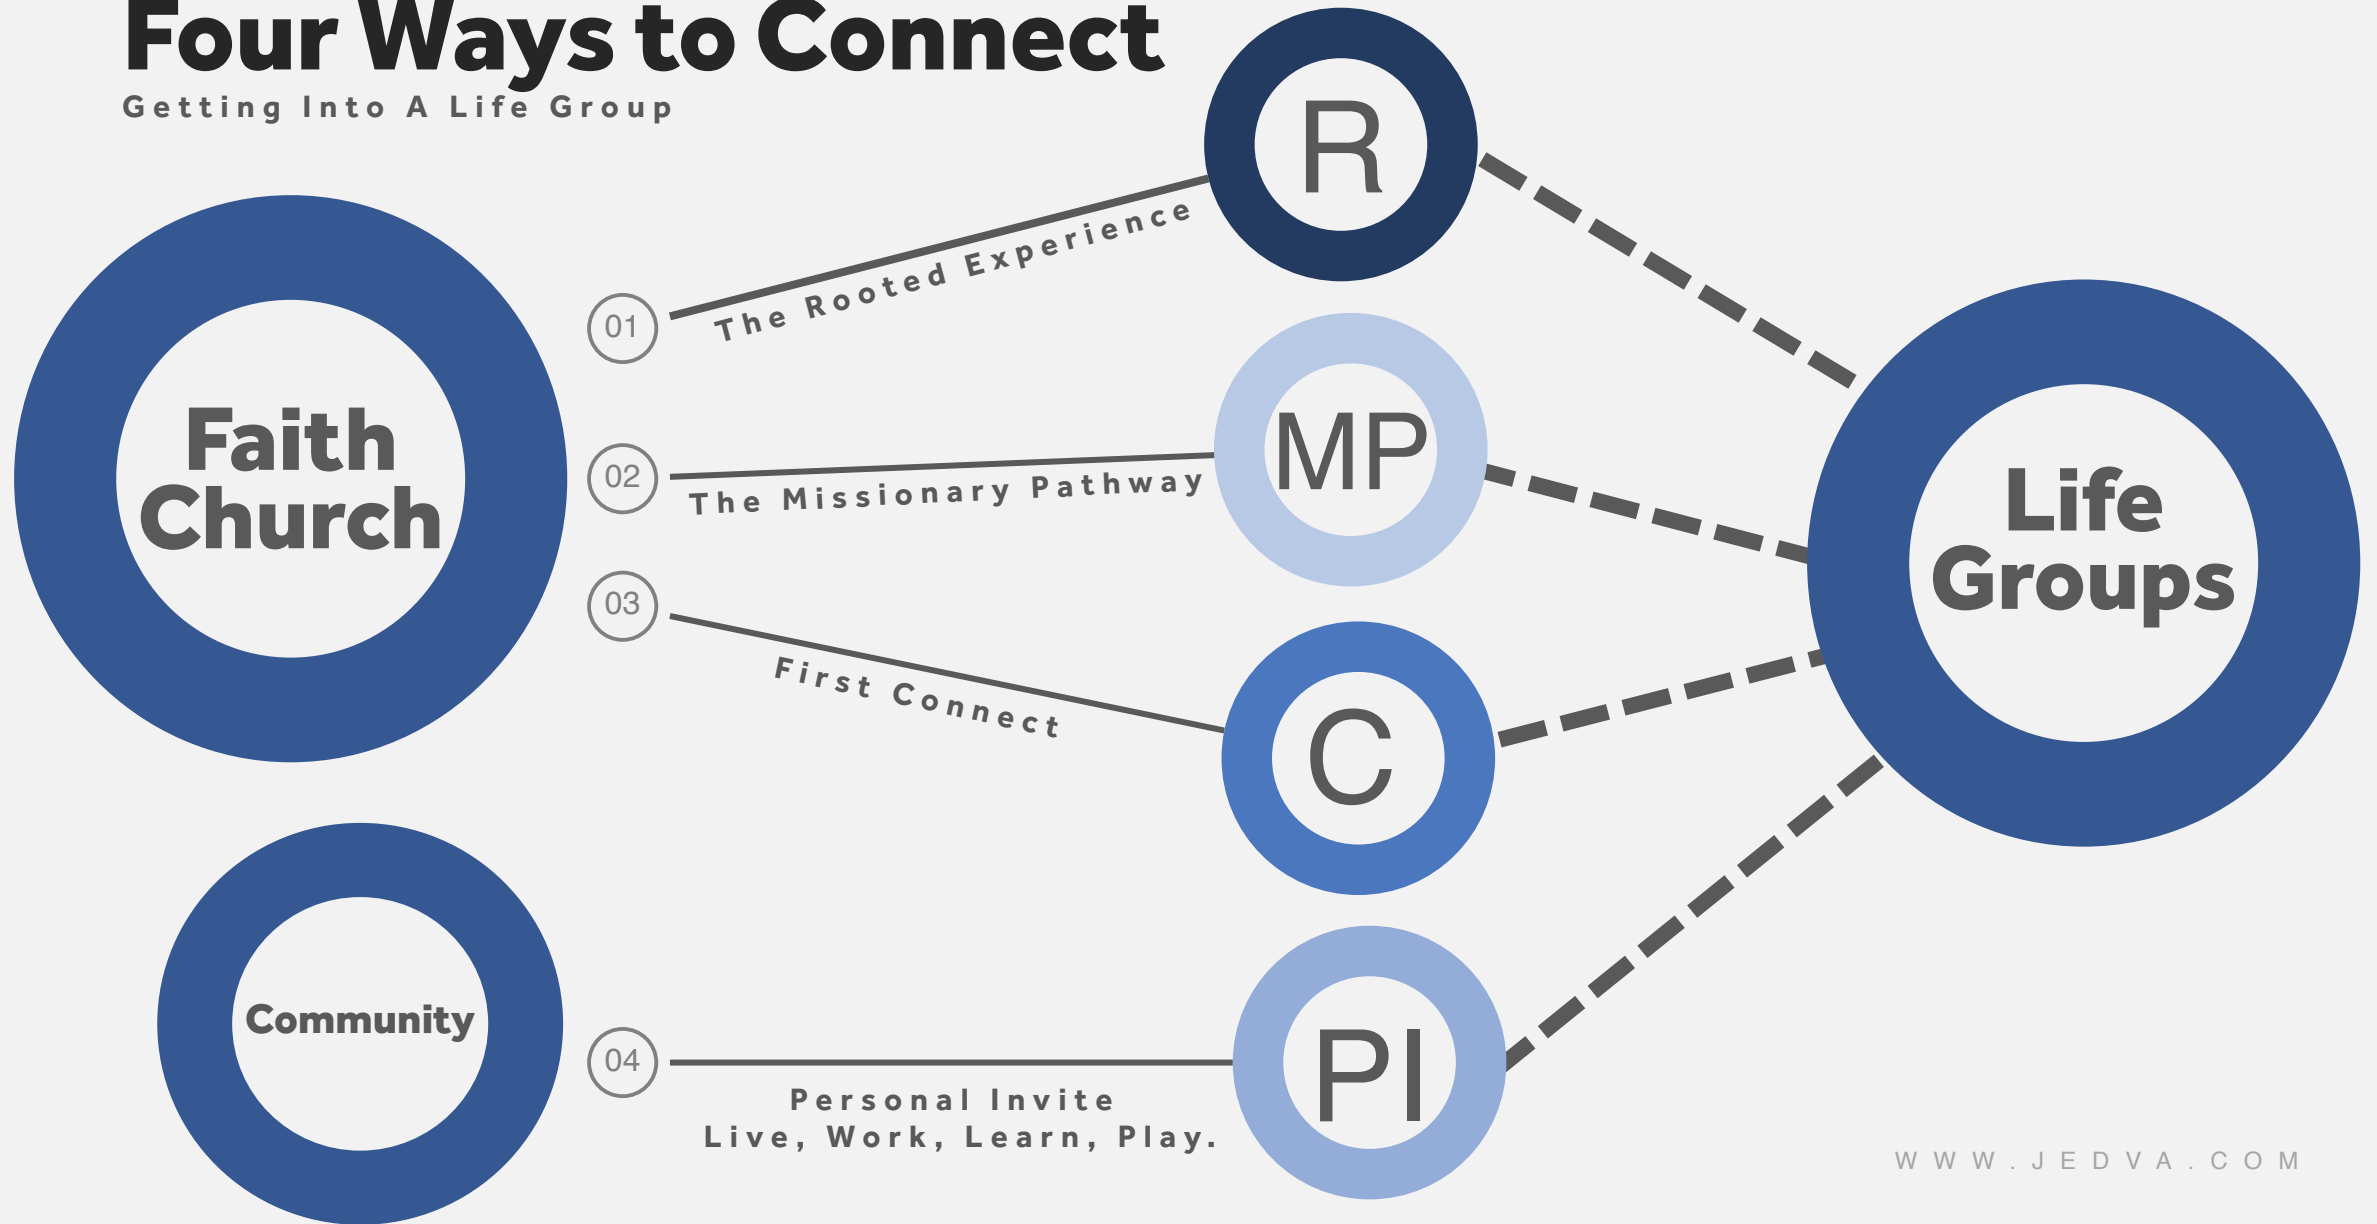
Four Ways to Connect
Getting Into A Life Group

Faith Church

01
The Rooted Experience

R

02
The Missionary Pathway

MP

03
First Connect

C

Community

04
Personal Invite
Live, Work, Learn, Play.

PI

Life Groups

WWW.JEDVA.COM